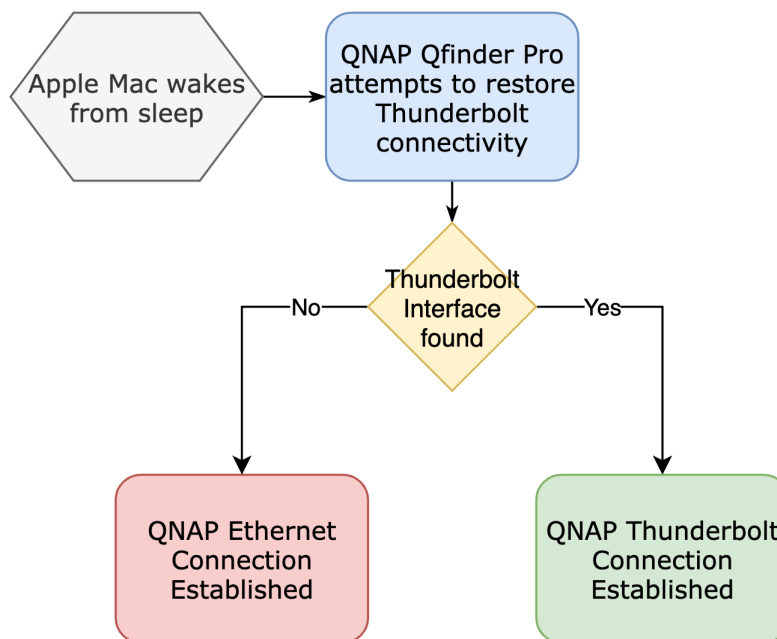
Apple Mac wakes from sleep

QNAP Qfinder Pro attempts to restore Thunderbolt connectivity

Thunderbolt Interface found

No

Yes

QNAP Ethernet Connection Established

QNAP Thunderbolt Connection Established